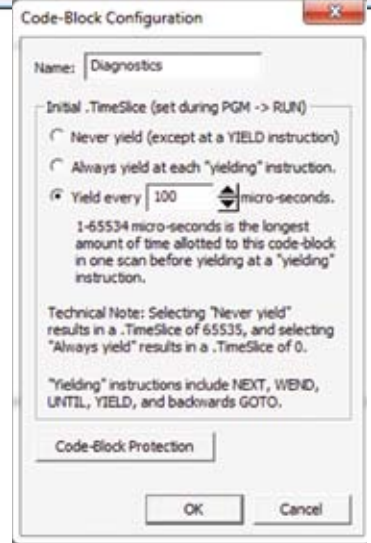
Code-Block Configuration

Name: Diagnostics

Initial .TimeSlice (set during PGM -> RUN)

Never yield (except at a YIELD instruction)

Always yield at each "yielding" instruction.

Yield every 100 micro-seconds.

1-65534 micro-seconds is the longest amount of time allotted to this code-block in one scan before yielding at a "yielding" instruction.

Technical Note: Selecting "Never yield" results in a .TimeSlice of 65535, and selecting "Always yield" results in a .TimeSlice of 0.

"Yielding" instructions include NEXT, WEND, UNTIL, YIELD, and backwards GOTO.

Code-Block Protection

OK

Cancel